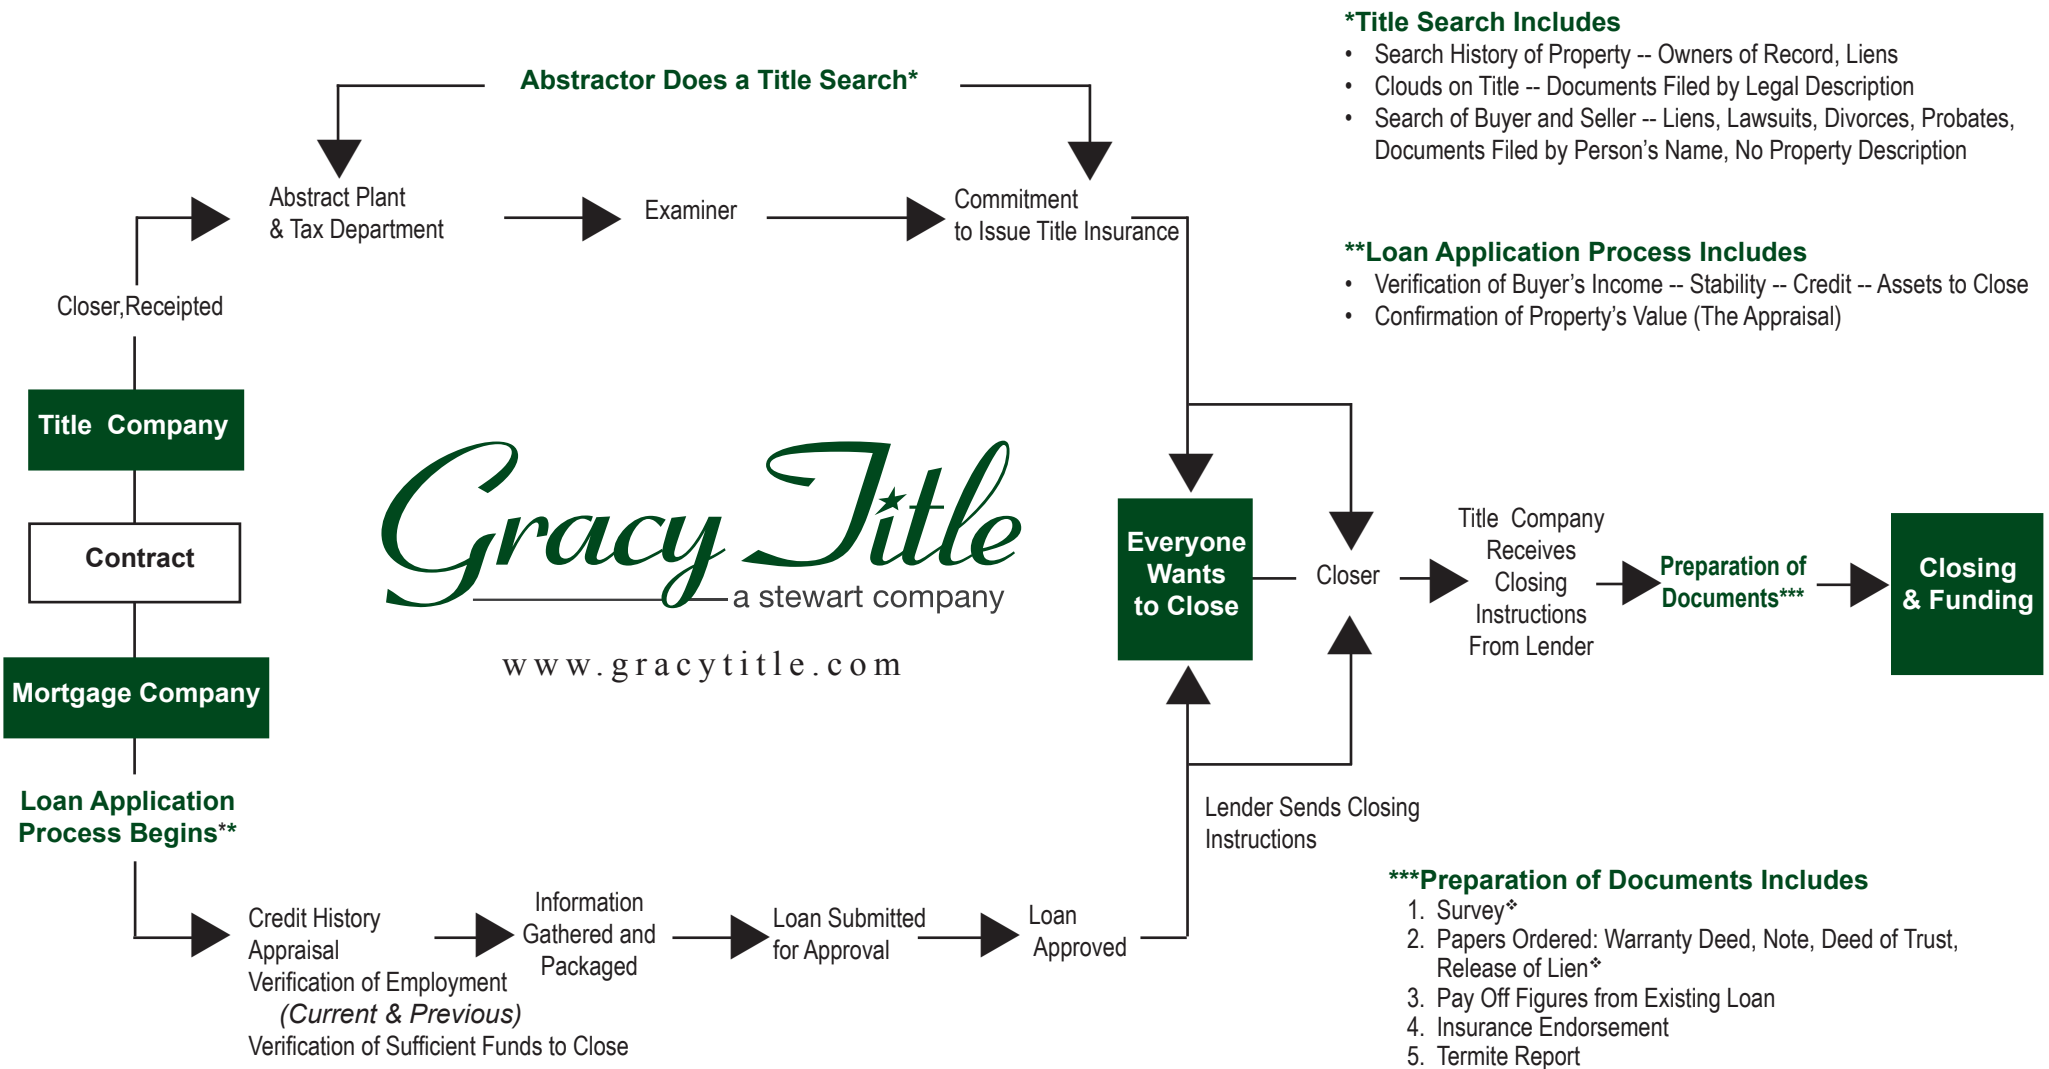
*Title Search Includes
• Search History of Property -- Owners of Record, Liens
• Clouds on Title -- Documents Filed by Legal Description
• Search of Buyer and Seller -- Liens, Lawsuits, Divorces, Probates, Documents Filed by Person's Name, No Property Description

Abstractor Does a Title Search*

Abstract Plant & Tax Department

Examiner

Commitment to Issue Title Insurance

**Loan Application Process Includes
• Verification of Buyer's Income -- Stability -- Credit -- Assets to Close
• Confirmation of Property's Value (The Appraisal)

Closer,Receipted

Title Company

Contract

Mortgage Company

Gracy Title
a stewart company
www.gracytitle.com

Everyone Wants to Close

Closer

Title Company Receives Closing Instructions From Lender

Preparation of Documents***

Closing & Funding

Loan Application Process Begins**

Lender Sends Closing Instructions

***Preparation of Documents Includes
1. Survey❖
2. Papers Ordered: Warranty Deed, Note, Deed of Trust, Release of Lien❖
3. Pay Off Figures from Existing Loan
4. Insurance Endorsement
5. Termite Report

Credit History
Appraisal
Verification of Employment
(Current & Previous)
Verification of Sufficient Funds to Close

Information Gathered and Packaged

Loan Submitted for Approval

Loan Approved